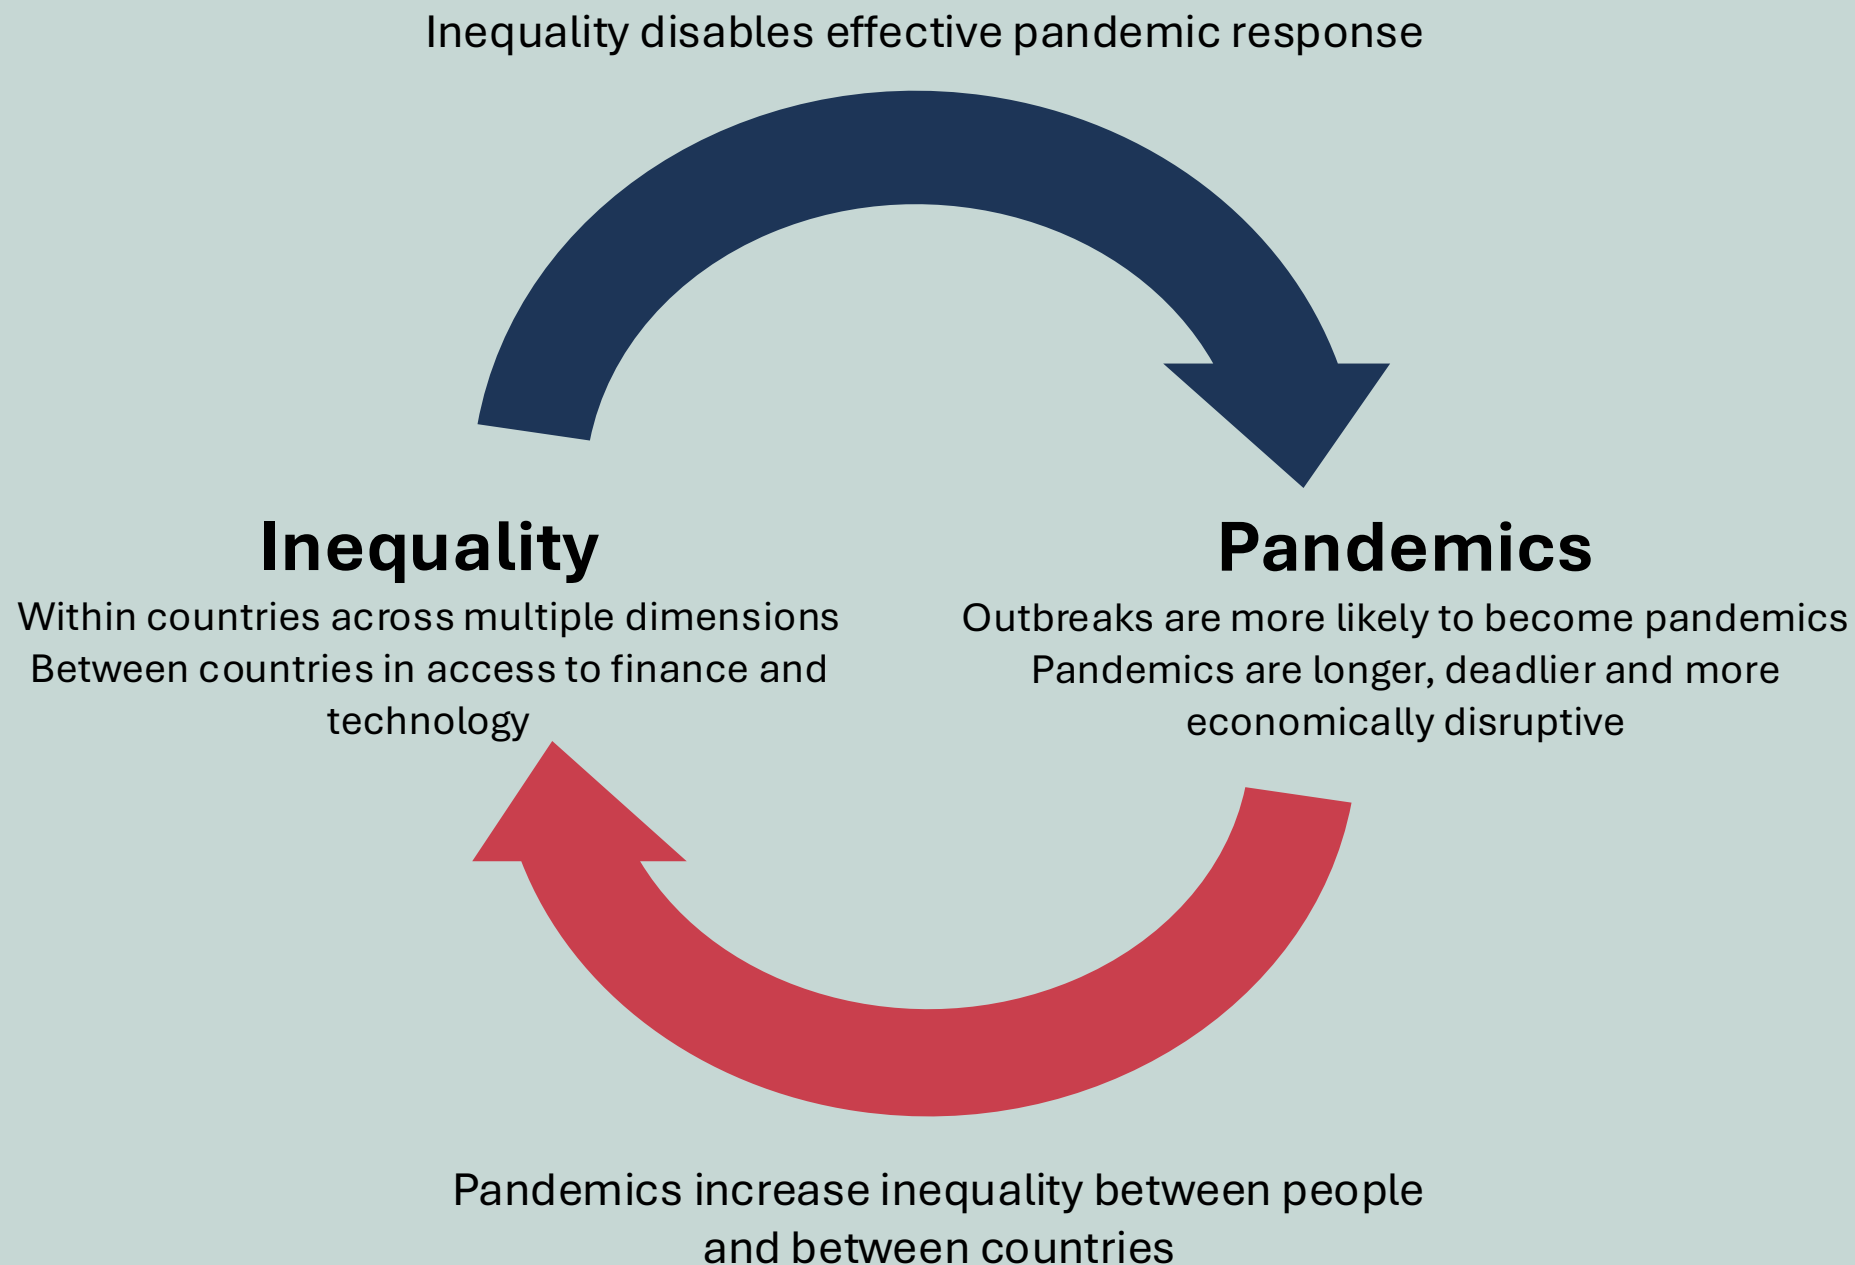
Inequality disables effective pandemic response

Inequality

Within countries across multiple dimensions
Between countries in access to finance and technology

Pandemics

Outbreaks are more likely to become pandemics
Pandemics are longer, deadlier and more economically disruptive

Pandemics increase inequality between people and between countries